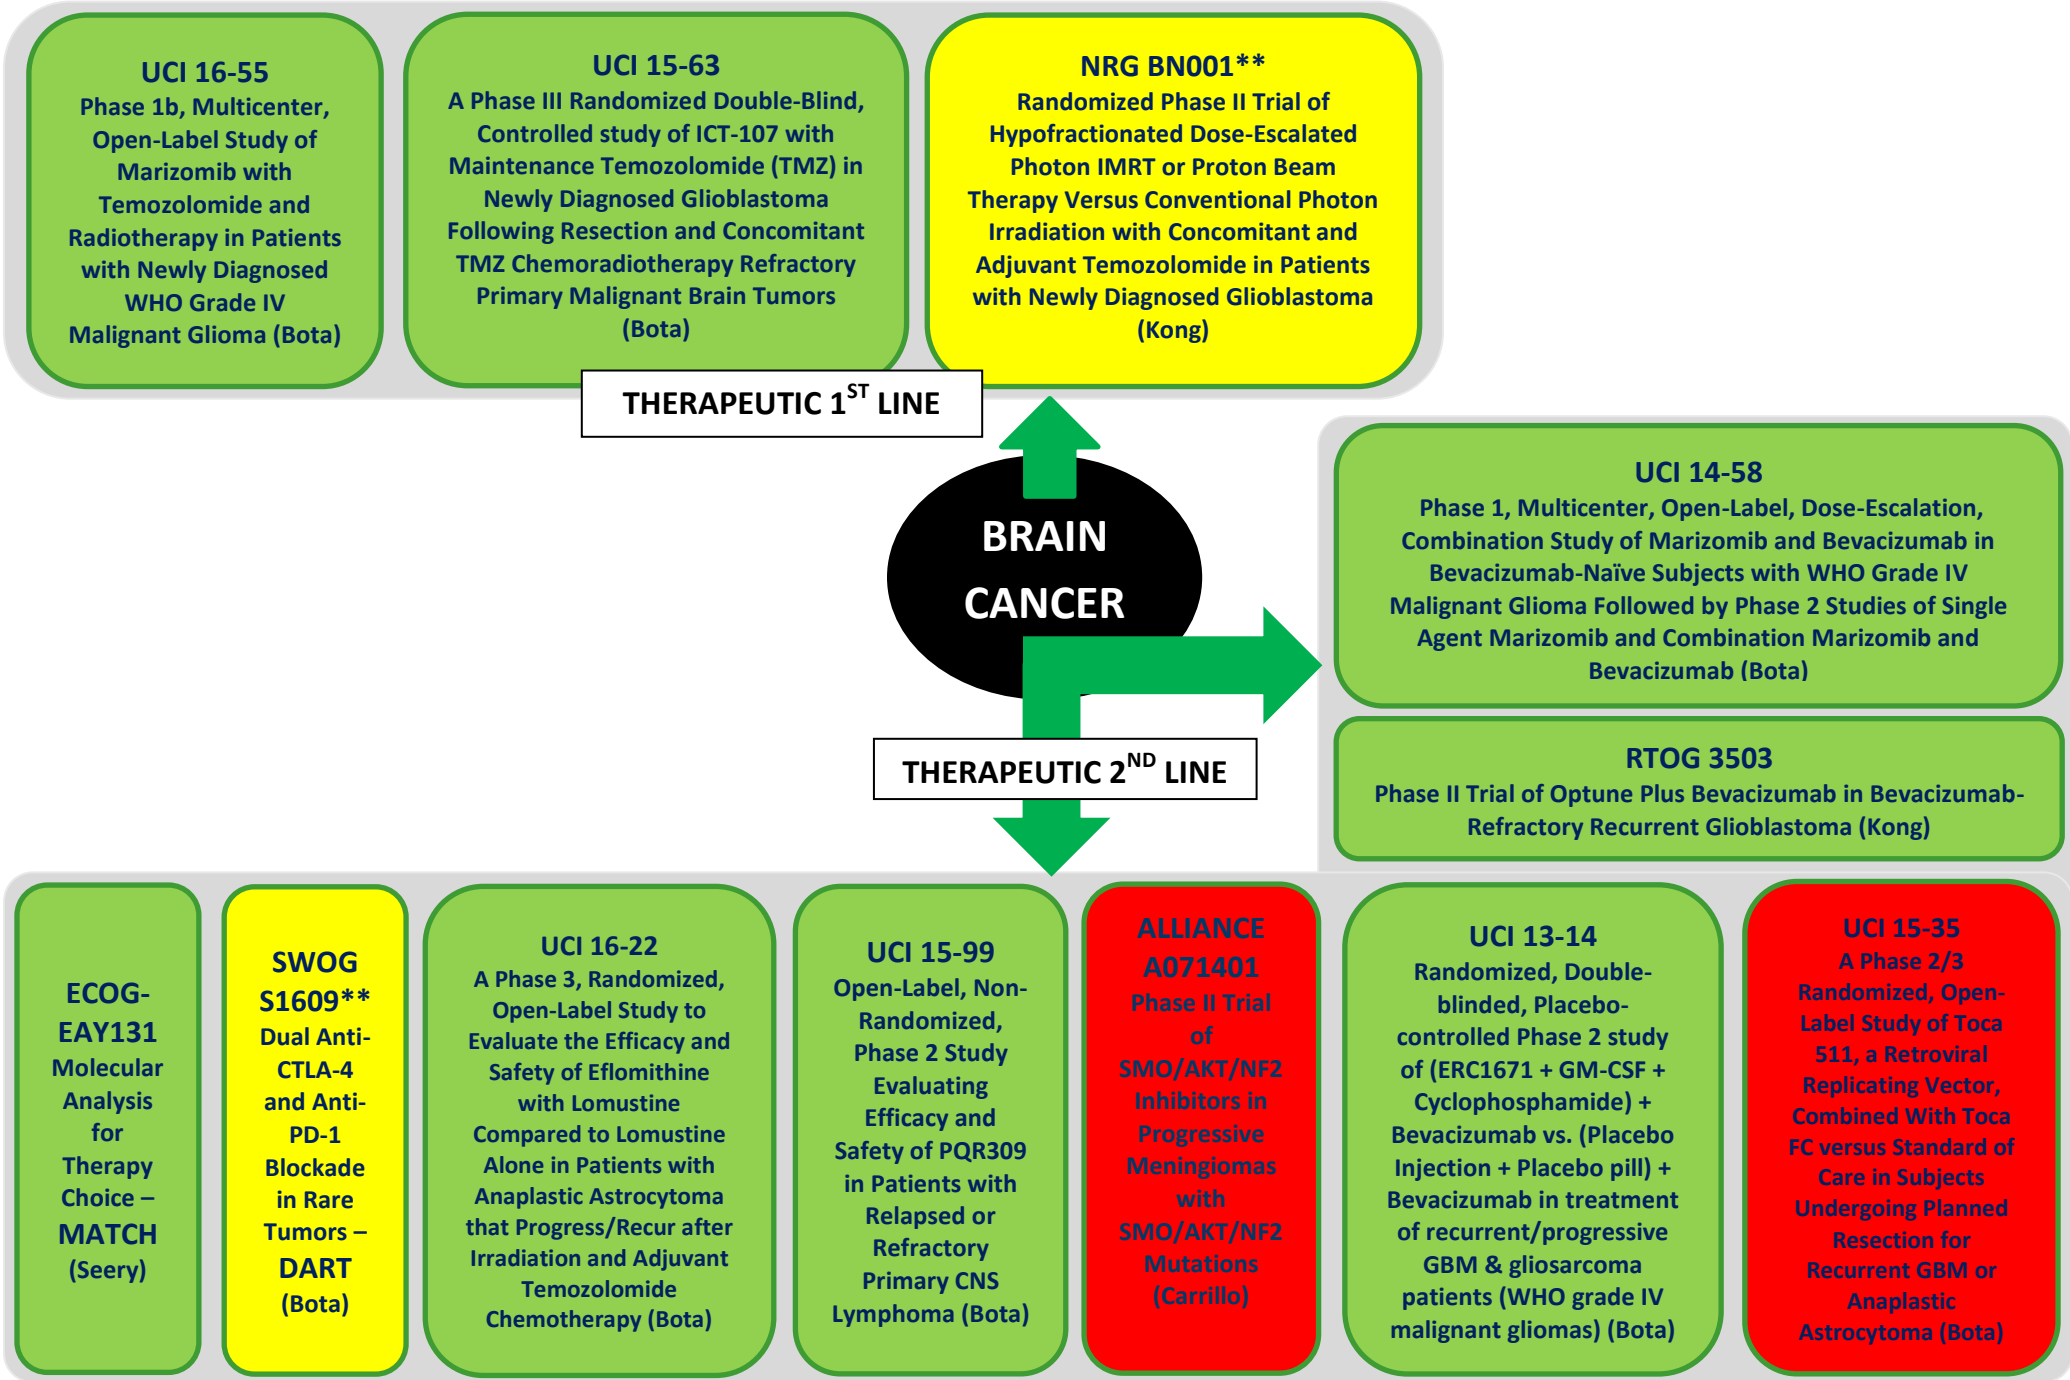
UCI 16-55
Phase 1b, Multicenter, Open-Label Study of Marizomib with Temozolomide and Radiotherapy in Patients with Newly Diagnosed WHO Grade IV Malignant Glioma (Bota)

UCI 15-63
A Phase III Randomized Double-Blind, Controlled study of ICT-107 with Maintenance Temozolomide (TMZ) in Newly Diagnosed Glioblastoma Following Resection and Concomitant TMZ Chemoradiotherapy Refractory Primary Malignant Brain Tumors (Bota)

NRG BN001**
Randomized Phase II Trial of Hypofractionated Dose-Escalated Photon IMRT or Proton Beam Therapy Versus Conventional Photon Irradiation with Concomitant and Adjuvant Temozolomide in Patients with Newly Diagnosed Glioblastoma (Kong)

THERAPEUTIC 1$^{ST}$ LINE

BRAIN CANCER

UCI 14-58
Phase 1, Multicenter, Open-Label, Dose-Escalation, Combination Study of Marizomib and Bevacizumab in Bevacizumab-Naïve Subjects with WHO Grade IV Malignant Glioma Followed by Phase 2 Studies of Single Agent Marizomib and Combination Marizomib and Bevacizumab (Bota)

RTOG 3503
Phase II Trial of Optune Plus Bevacizumab in Bevacizumab-Refractory Recurrent Glioblastoma (Kong)

THERAPEUTIC 2$^{ND}$ LINE

ECOG-EAY131
Molecular Analysis for Therapy Choice – MATCH (Seery)

SWOG S1609**
Dual Anti-CTLA-4 and Anti-PD-1 Blockade in Rare Tumors – DART (Bota)

UCI 16-22
A Phase 3, Randomized, Open-Label Study to Evaluate the Efficacy and Safety of Eflomithine with Lomustine Compared to Lomustine Alone in Patients with Anaplastic Astrocytoma that Progress/Recur after Irradiation and Adjuvant Temozolomide Chemotherapy (Bota)

UCI 15-99
Open-Label, Non-Randomized, Phase 2 Study Evaluating Efficacy and Safety of PQR309 in Patients with Relapsed or Refractory Primary CNS Lymphoma (Bota)

ALLIANCE A071401
Phase II Trial of SMO/AKT/NF2 Inhibitors in Progressive Meningiomas with SMO/AKT/NF2 Mutations (Carrillo)

UCI 13-14
Randomized, Double-blinded, Placebo-controlled Phase 2 study of (ERC1671 + GM-CSF + Cyclophosphamide) + Bevacizumab vs. (Placebo Injection + Placebo pill) + Bevacizumab in treatment of recurrent/progressive GBM & gliosarcoma patients (WHO grade IV malignant gliomas) (Bota)

UCI 15-35
A Phase 2/3 Randomized, Open-Label Study of Toca 511, a Retroviral Replicating Vector, Combined With Toca FC versus Standard of Care in Subjects Undergoing Planned Resection for Recurrent GBM or Anaplastic Astrocytoma (Bota)